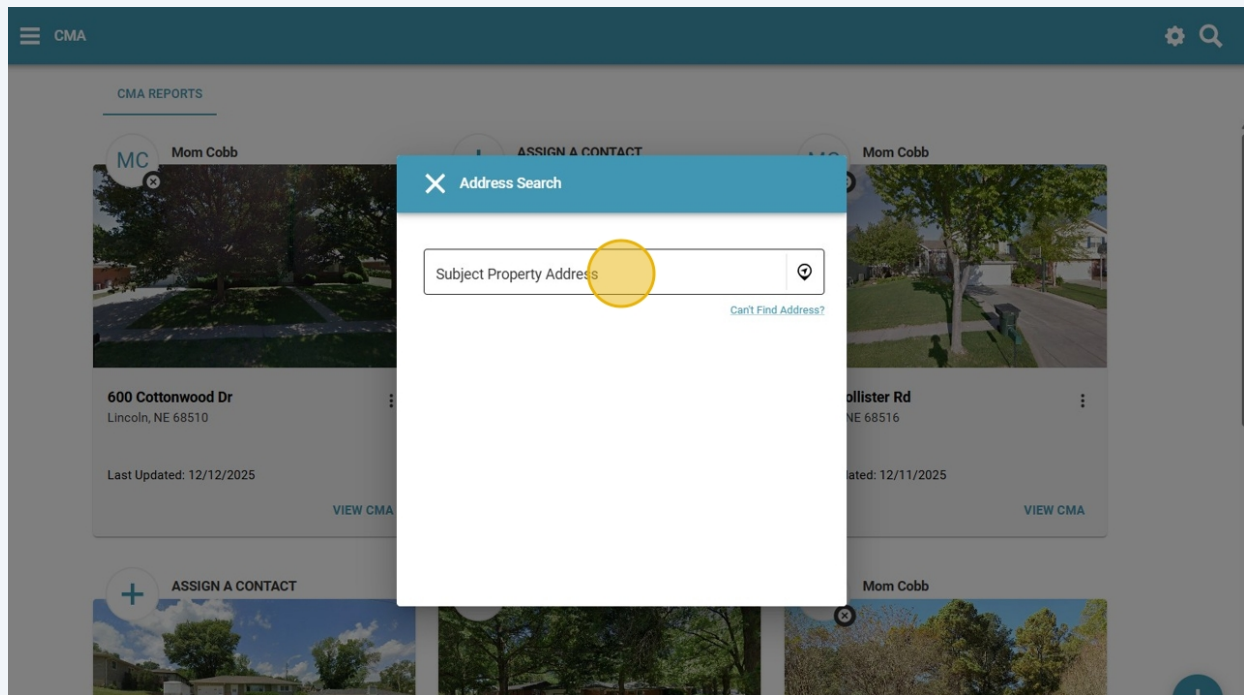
CMA

CMA REPORTS

MC Mom Cobb

ASSIGN A CONTACT

Mom Cobb

Address Search

Subject Property Address

Can't Find Address?

600 Cottonwood Dr
Lincoln, NE 68510

Last Updated: 12/12/2025

VIEW CMA

ollister Rd
NE 68516

lated: 12/11/2025

VIEW CMA

ASSIGN A CONTACT

Mom Cobb